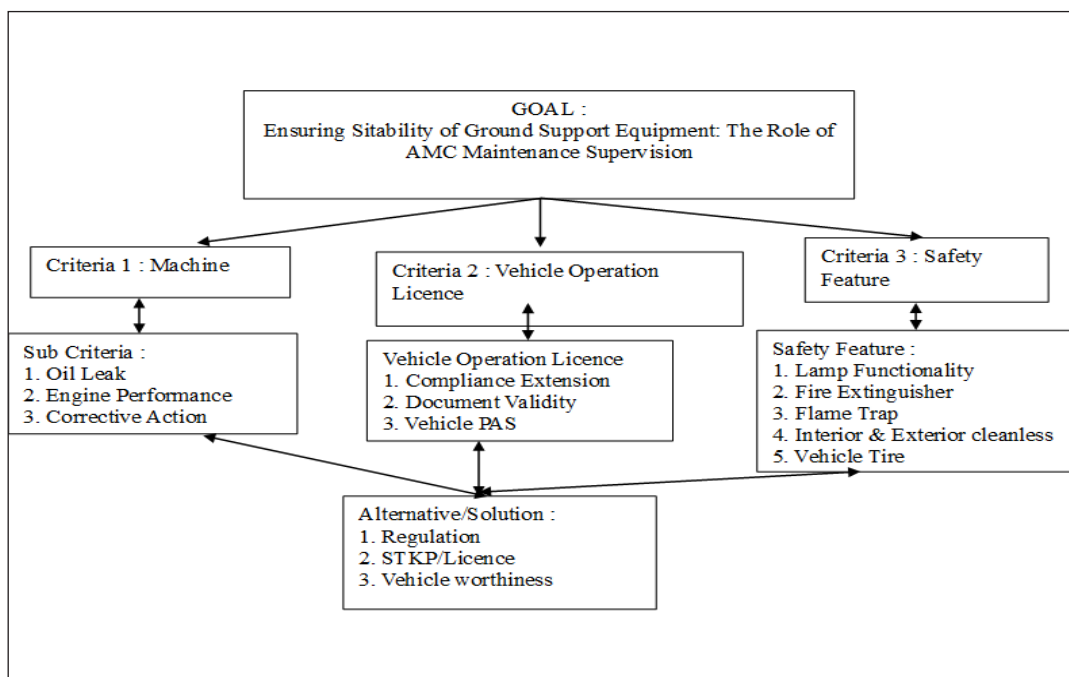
GOAL :
Ensuring Sitability of Ground Support Equipment: The Role of AMC Maintenance Supervision

Criteria 1 : Machine

Criteria 2 : Vehicle Operation Licence

Criteria 3 : Safety Feature

Sub Criteria :
1. Oil Leak
2. Engine Performance
3. Corrective Action

Vehicle Operation Licence
1. Compliance Extension
2. Document Validity
3. Vehicle PAS

Safety Feature :
1. Lamp Functionality
2. Fire Extinguisher
3. Flame Trap
4. Interior & Exterior cleanless
5. Vehicle Tire

Alternative/Solution :
1. Regulation
2. STKP/Licence
3. Vehicle worthiness